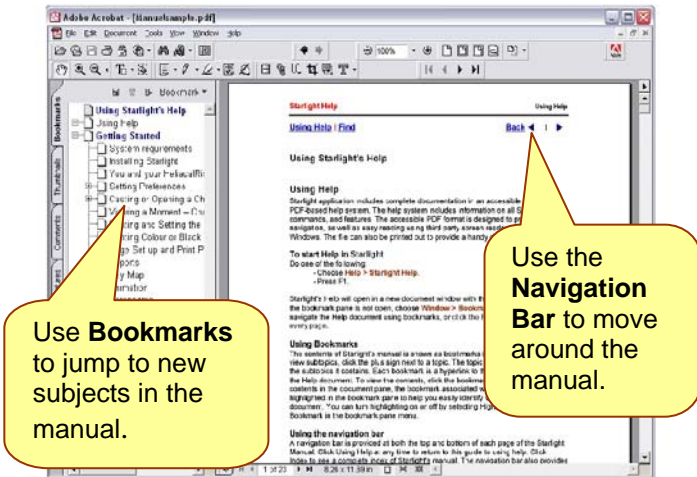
Adobe Acrobat - [Manualsample.pdf]

File Edit Document Tools View Window Help

100%

Bookmarks

Bookmarks

Thumbnails

Comments

Using Starlight's Help

Using Help

Getting Started

System requirements

Installing Starlight

You and your Helicalfit

Setting Preferences

Creating or Opening a Ch

Using a Moment – Cha

Using and Setting the

Using Colour or Black

Page Set up and Print P

Reports

My Map

Animator

Starlight Help

Using Help

Using Help | Find

Back ◄ | ►

Using Starlight's Help

Using Help

Starlight application includes complete documentation in an accessible PDF-based help system. The help system includes information on all S commands, and features. The accessible PDF format is designed to p navigate, as well as easy reading using third party screen reade Windows. The file can also be printed out to provide a handy

To start Help in Starlight

Do one of the following:

- Choose Help > Starlight Help.

- Press F1.

Starlight's Help will open in a new document window with th the bookmark pane is not open, choose Window > Bookm navigate the Help document using bookmarks, or click the every page.

Using Bookmarks

The contents of Starlight's manual is shown as bookmarks view subtopics, click the plus sign next to a topic. The topic the subtopics it contains. Each bookmark is a hyperlink to th the Help document. To view the contents, click the bookmar contents in the document pane, the bookmark associated w highlighted in the bookmark pane to help you easily identify document. You can turn highlighting on or off by selecting High Bookmark in the bookmark pane menu.

Using the navigation bar

A navigation bar is provided at both the top and bottom of each page of the Starlight Manual. Click Using Help at any time to return to this guide to using help. Click Index to see a complete index of Starlight's manual. The navigation bar also provides

1 of 23

8.26 x 11.69 in

Use the **Navigation Bar** to move around the manual.

Use **Bookmarks** to jump to new subjects in the manual.